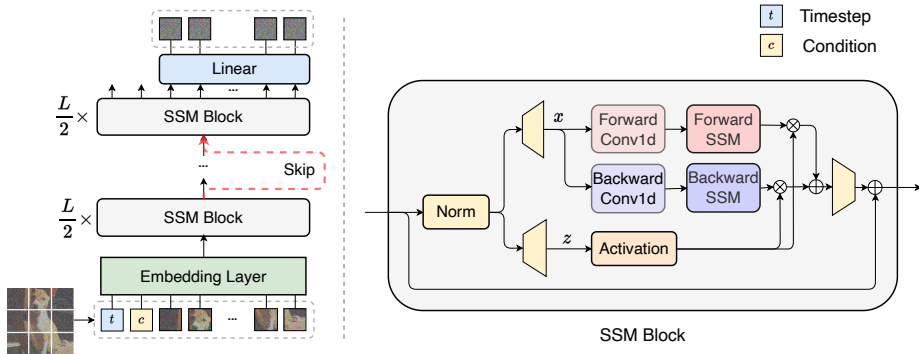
$t$ Timestep
$c$ Condition

Linear
...
$\frac{L}{2}\times$ SSM Block
...
Skip
$\frac{L}{2}\times$ SSM Block
Embedding Layer
$t$ $c$ ...

$x$
Forward Conv1d
Forward SSM
Backward Conv1d
Backward SSM
Norm
$z$
Activation

SSM Block